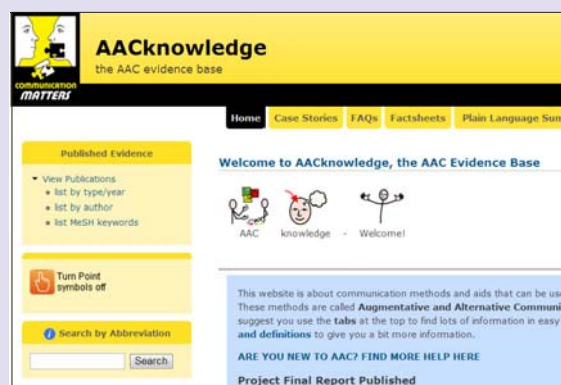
COMMUNICATION MATTERS

AACknowledge

the AAC evidence base

Home Case Stories FAQs Factsheets Plain Language Sun

Published Evidence

View Publications

list by type/year

list by author

list MeSH keywords

Turn Point symbols off

Search by Abbreviation

Search

Welcome to AACknowledge, the AAC Evidence Base

AAC knowledge - Welcome!

This website is about communication methods and aids that can be use These methods are called Augmentative and Alternative Communi suggest you use the tabs at the top to find lots of information in easy and definitions to give you a bit more information.

ARE YOU NEW TO AAC? FIND MORE HELP HERE

Project Final Report Published